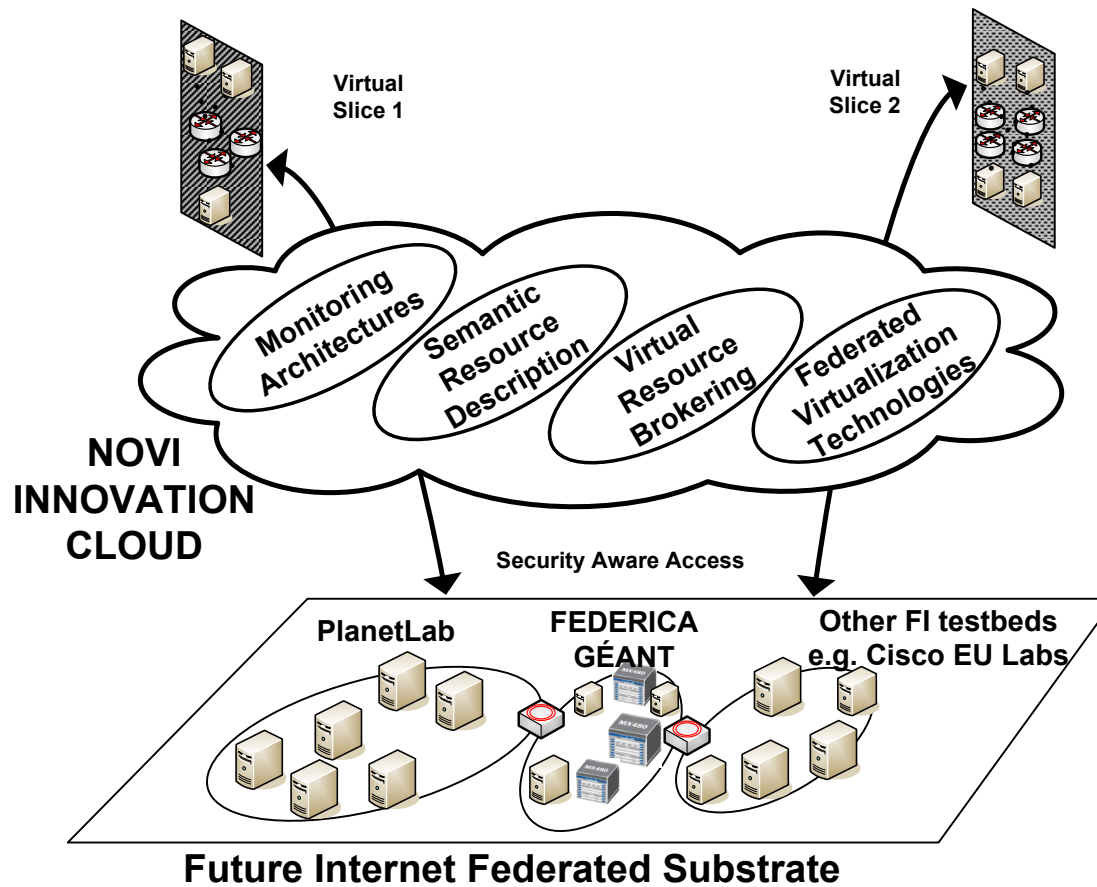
Virtual Slice 1

Virtual Slice 2

Monitoring Architectures

Semantic Resource Description

Virtual Resource Brokering

Federated Virtualization Technologies

NOVI INNOVATION CLOUD

Security Aware Access

PlanetLab

FEDERICA GÉANT

Other FI testbeds e.g. Cisco EU Labs

MX480

MX480

MX480

Future Internet Federated Substrate